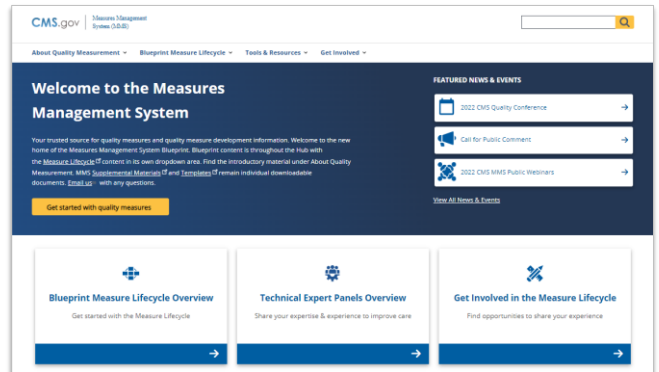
CMS.gov | Measures Management System (MMS)

About Quality Measurement ⌄ Blueprint Measure Lifecycle ⌄ Tools & Resources ⌄ Get Involved ⌄

Welcome to the Measures Management System

Your trusted source for quality measures and quality measure development information. Welcome to the new home of the Measures Management System Blueprint. Blueprint content is throughout the Hub with the Measure Lifecycle content in its own dropdown area. Find the introductory material under About Quality Measurement. MMS Supplemental Materials and Templates remain individual downloadable documents. Email us with any questions.

Get started with quality measures

FEATURED NEWS & EVENTS

2022 CMS Quality Conference

Call for Public Comment

2022 CMS MMS Public Webinars

View All News & Events

Blueprint Measure Lifecycle Overview

Get started with the Measure Lifecycle

Technical Expert Panels Overview

Share your expertise & experience to improve care

Get Involved in the Measure Lifecycle

Find opportunities to share your experience